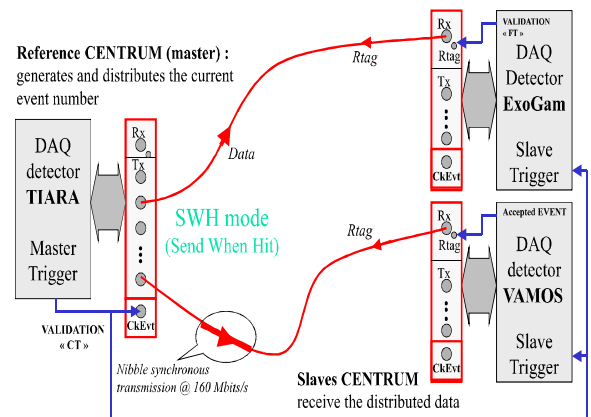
Reference CENTRUM (master) : generates and distributes the current event number

DAQ detector TIARA

Master Trigger

Rx

Tx

CkEvt

VALIDATION « CT »

Data

SWH mode (Send When Hit)

Nibble synchronous transmission @ 160 Mbits/s

Rtag

Rx

Rtag

Tx

CkEvt

VALIDATION « FT »

DAQ Detector ExoGam

Slave Trigger

Rtag

Rx

Rtag

Tx

CkEvt

Accepted EVENT

DAQ detector VAMOS

Slave Trigger

Slaves CENTRUM receive the distributed data